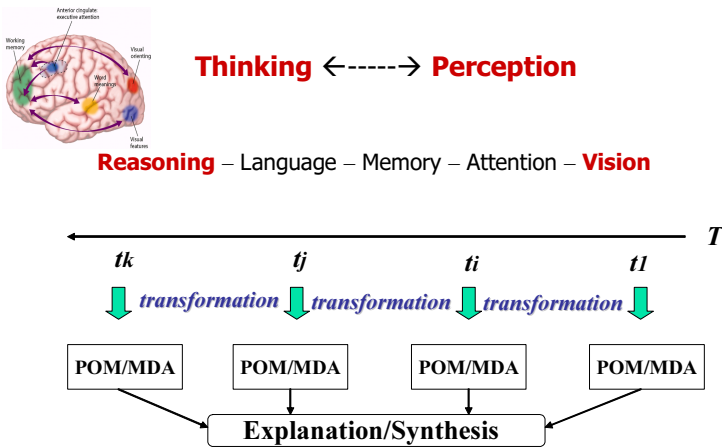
Anterior cingulate: executive attention

Working memory

Visual orienting

Word meanings

Visual features

Thinking ←-----→ Perception

Reasoning – Language – Memory – Attention – Vision

T

tk

tj

ti

t1

transformation

transformation

transformation

POM/MDA

POM/MDA

POM/MDA

POM/MDA

Explanation/Synthesis